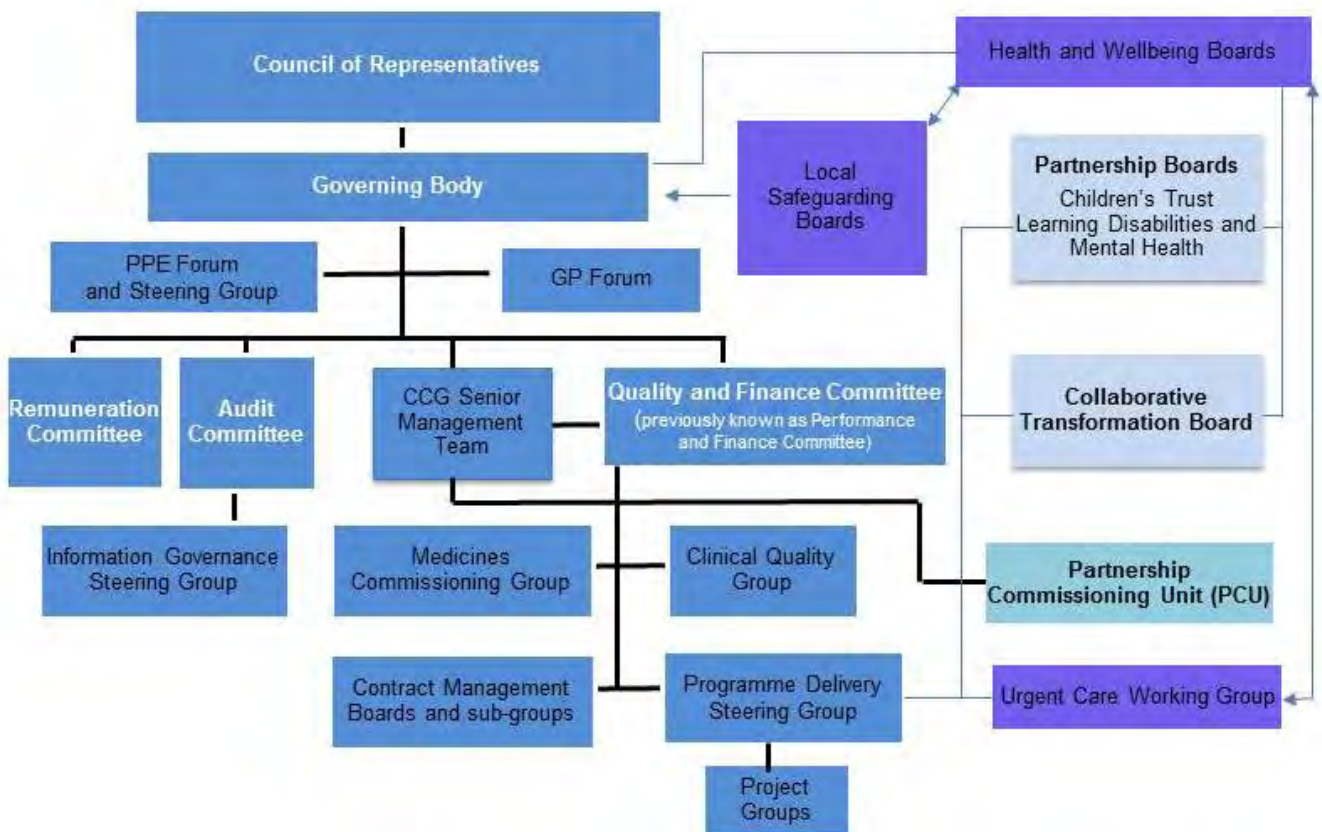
Council of Representatives

Health and Wellbeing Boards

Governing Body

Local Safeguarding Boards

Partnership Boards
Children's Trust
Learning Disabilities and Mental Health

PPE Forum and Steering Group

GP Forum

Remuneration Committee

Audit Committee

CCG Senior Management Team

Quality and Finance Committee (previously known as Performance and Finance Committee)

Collaborative Transformation Board

Information Governance Steering Group

Medicines Commissioning Group

Clinical Quality Group

Partnership Commissioning Unit (PCU)

Contract Management Boards and sub-groups

Programme Delivery Steering Group

Urgent Care Working Group

Project Groups